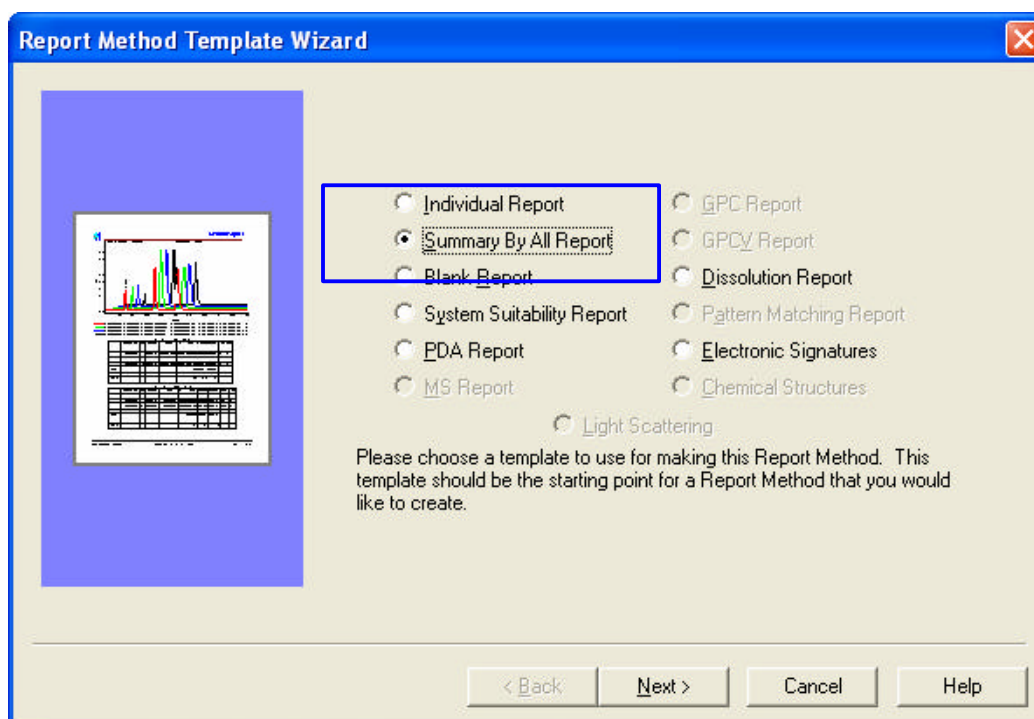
Report Method Template Wizard

Individual Report
Summary By All Report
Blank Report
System Suitability Report
PDA Report
MS Report

GPC Report
GPCV Report
Dissolution Report
Pattern Matching Report
Electronic Signatures
Chemical Structures

Light Scattering

Please choose a template to use for making this Report Method. This template should be the starting point for a Report Method that you would like to create.

< Back
Next >
Cancel
Help